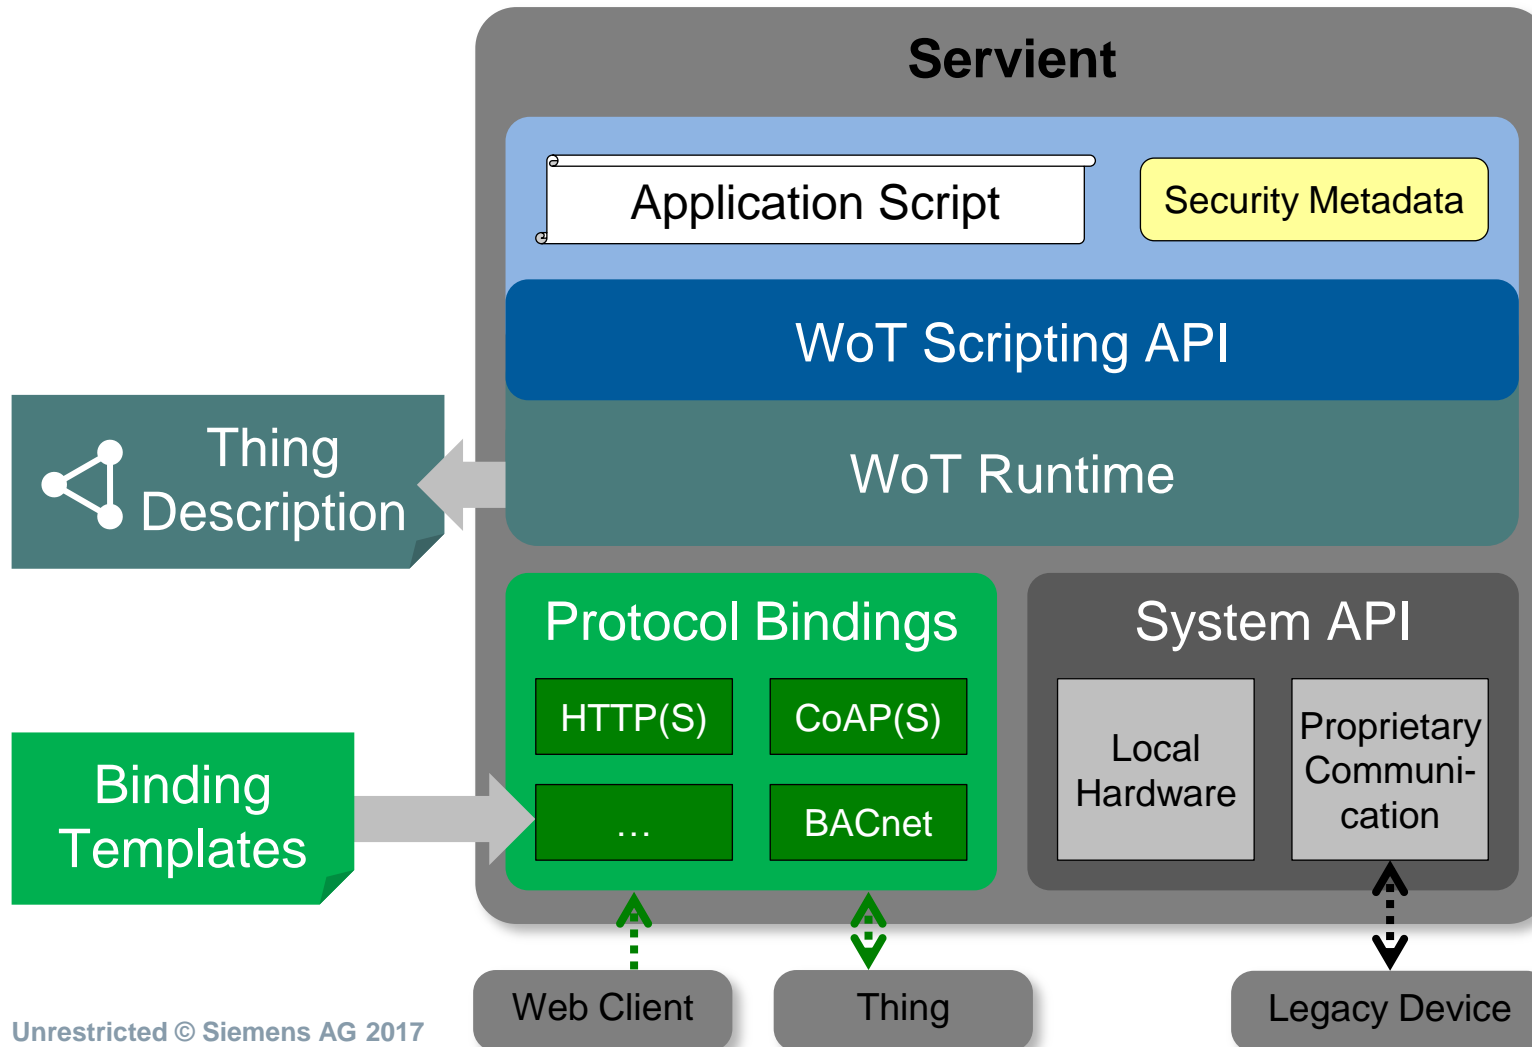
Servient

Application Script

Security Metadata

WoT Scripting API

Thing Description

WoT Runtime

Protocol Bindings

HTTP(S)

CoAP(S)

...

BACnet

System API

Local Hardware

Proprietary Communication

Binding Templates

Web Client

Thing

Legacy Device

Unrestricted © Siemens AG 2017